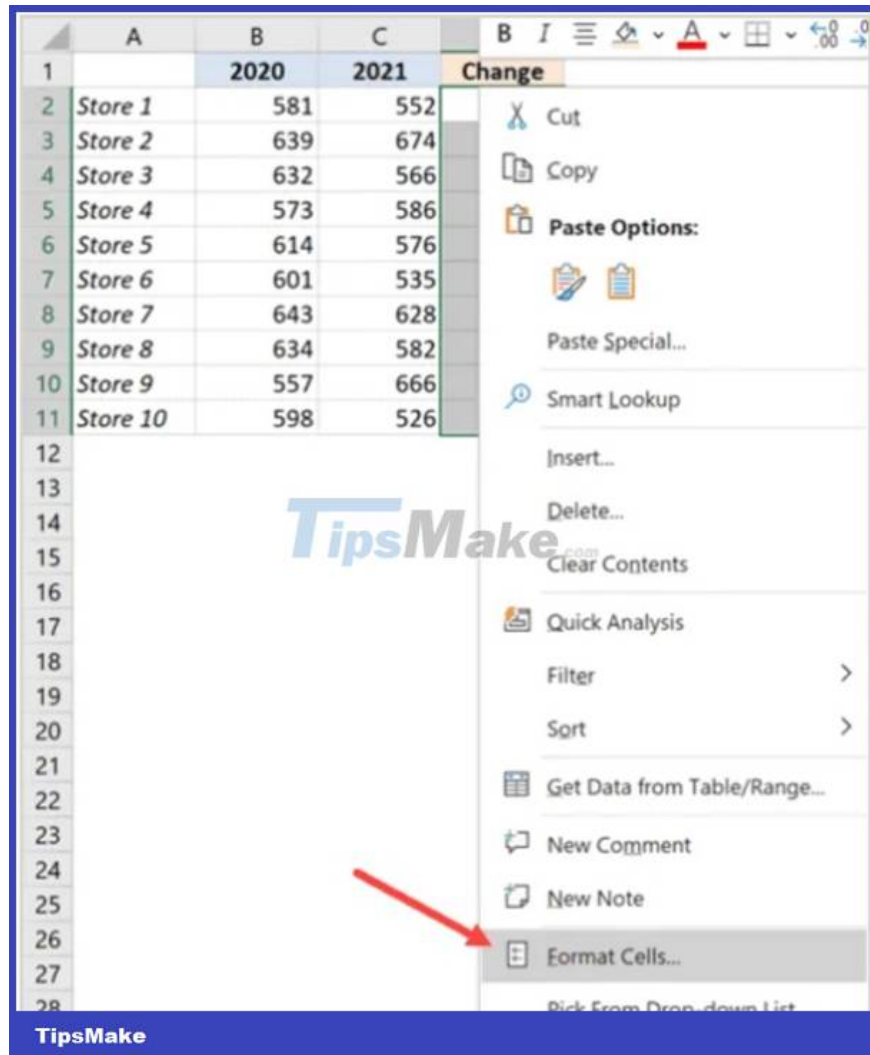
|  | A | B | C |
|---|---|---|---|
| 1 |  | 2020 | 2021 | Change |
| 2 | Store 1 | 581 | 552 |
| 3 | Store 2 | 639 | 674 |
| 4 | Store 3 | 632 | 566 |
| 5 | Store 4 | 573 | 586 |
| 6 | Store 5 | 614 | 576 |
| 7 | Store 6 | 601 | 535 |
| 8 | Store 7 | 643 | 628 |
| 9 | Store 8 | 634 | 582 |
| 10 | Store 9 | 557 | 666 |
| 11 | Store 10 | 598 | 526 |

12
13
14
15
16
17
18
19
20
21
22
23
24
25
26
27
28

B I A

Cut
Copy
Paste Options:
Paste Special...
Smart Lookup
Insert...
Delete...
Clear Contents
Quick Analysis
Filter
Sort
Get Data from Table/Range...
New Comment
New Note
Format Cells...
Pick From Drop-down List

TipsMake.com

TipsMake